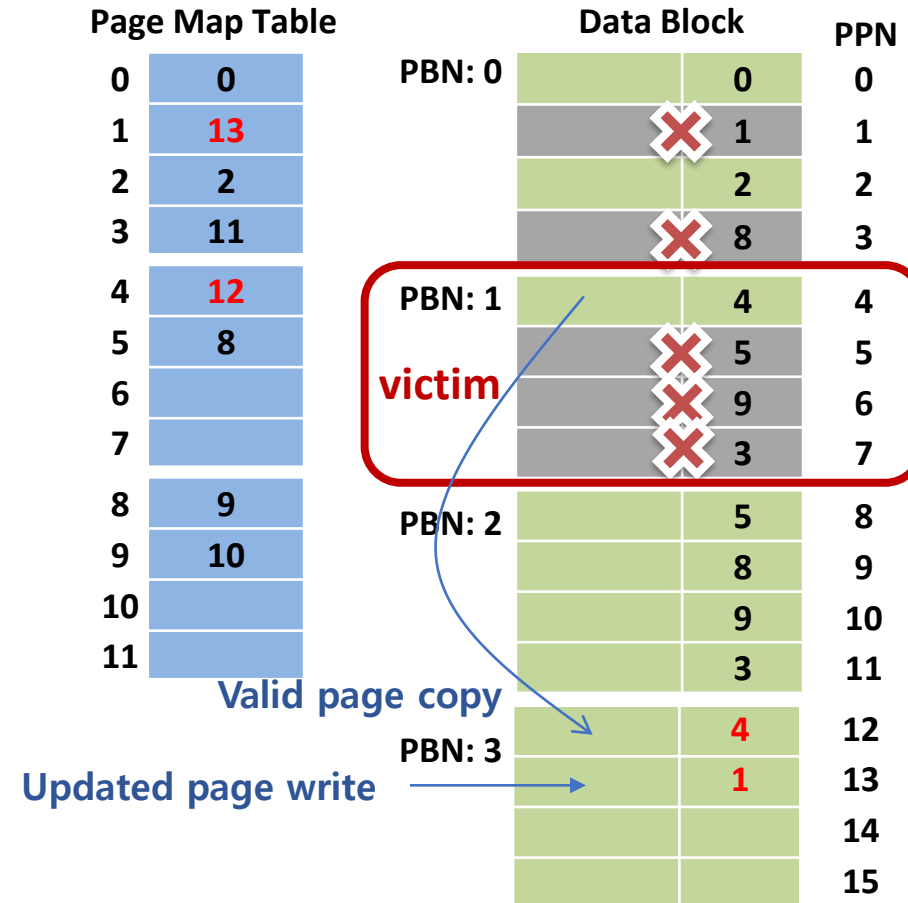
Page Map Table

| | |
|---|---|
| 0 | 0 |
| 1 | 13 |
| 2 | 2 |
| 3 | 11 |
| 4 | 12 |
| 5 | 8 |
| 6 | |
| 7 | |
| 8 | 9 |
| 9 | 10 |
| 10 | |
| 11 | |

Data Block

PPN

| | | | |
|---|---|---|---|
| PBN: 0 | | 0 | 0 |
| | | 1 | 1 |
| | | 2 | 2 |
| | | 8 | 3 |
| PBN: 1 | | 4 | 4 |
| | | 5 | 5 |
| | | 9 | 6 |
| | | 3 | 7 |
| PBN: 2 | | 5 | 8 |
| | | 8 | 9 |
| | | 9 | 10 |
| | | 3 | 11 |
| PBN: 3 | | 4 | 12 |
| | | 1 | 13 |
| | | | 14 |
| | | | 15 |

victim

Valid page copy

Updated page write